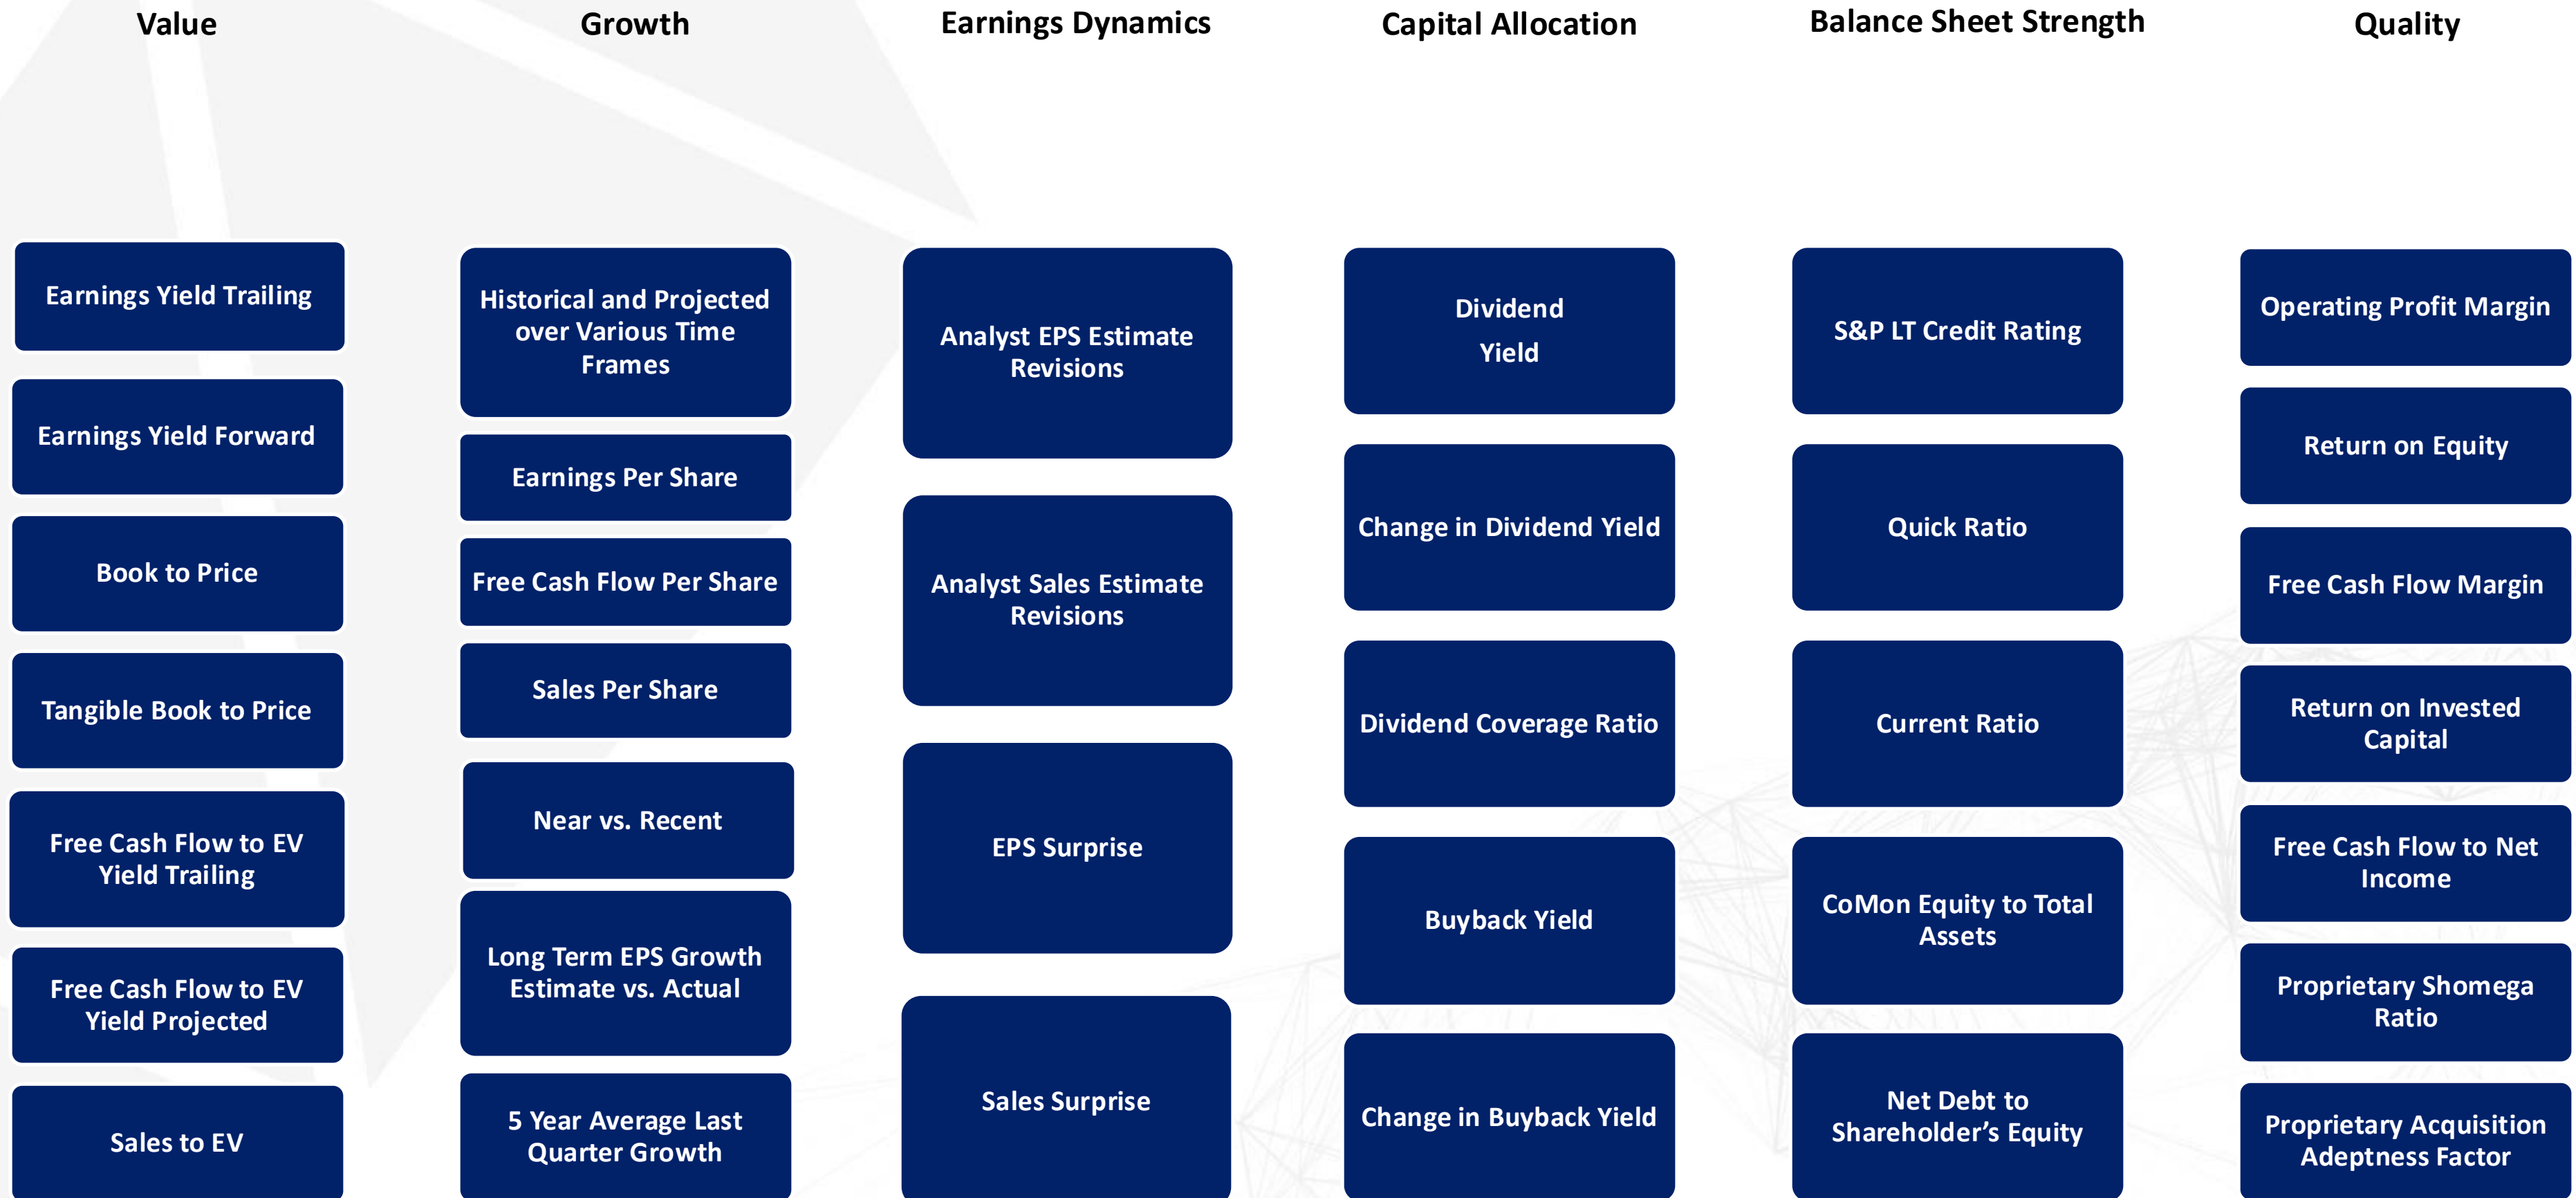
Value

Earnings Yield Trailing

Earnings Yield Forward

Book to Price

Tangible Book to Price

Free Cash Flow to EV Yield Trailing

Free Cash Flow to EV Yield Projected

Sales to EV

Growth

Historical and Projected over Various Time Frames

Earnings Per Share

Free Cash Flow Per Share

Sales Per Share

Near vs. Recent

Long Term EPS Growth Estimate vs. Actual

5 Year Average Last Quarter Growth

Earnings Dynamics

Analyst EPS Estimate Revisions

Analyst Sales Estimate Revisions

EPS Surprise

Sales Surprise

Capital Allocation

Dividend Yield

Change in Dividend Yield

Dividend Coverage Ratio

Buyback Yield

Change in Buyback Yield

Balance Sheet Strength

S&P LT Credit Rating

Quick Ratio

Current Ratio

CoMon Equity to Total Assets

Net Debt to Shareholder’s Equity

Quality

Operating Profit Margin

Return on Equity

Free Cash Flow Margin

Return on Invested Capital

Free Cash Flow to Net Income

Proprietary Shomega Ratio

Proprietary Acquisition Adeptness Factor